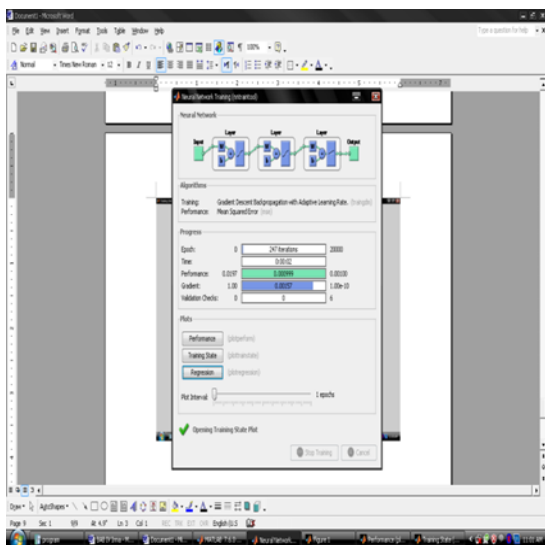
Document1 - Microsoft Word

File Edit View Insert Format Tools Table Window Help

Type a question for help

Normal Times New Roman 12 B I U

Neural Network Training (nntraintool)

Neural Network

Input Layer Layer Layer Output

Algorithms

Training: Gradient Descent Backpropagation with Adaptive Learning Rate. (traingdx)
Performance: Mean Squared Error (mse)

Progress

| | | | |
|---|---|---|---|
| Epoch: | 0 | 247 iterations | 20000 |
| Time: | | 0:00:02 | |
| Performance: | 0.0197 | 0.000999 | 0.00100 |
| Gradient: | 1.00 | 0.00157 | 1.00e-10 |
| Validation Checks: | 0 | 0 | 6 |

Plots

Performance (plotperform)

Training State (plottrainstate)

Regression (plotregression)

Plot Interval: 1 epochs

Opening Training State Plot

Stop Training Cancel

Draw AutoShapes

Page 9 Sec 1 9/9 At 4.9" Ln 3 Col 1 REC TRK EXT OVR English (U.S

start program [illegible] Document1 - Mi... MATLAB 7.6.0 Neural Network... Figure 1 Performance (pl... Training State (... 11:07 AM